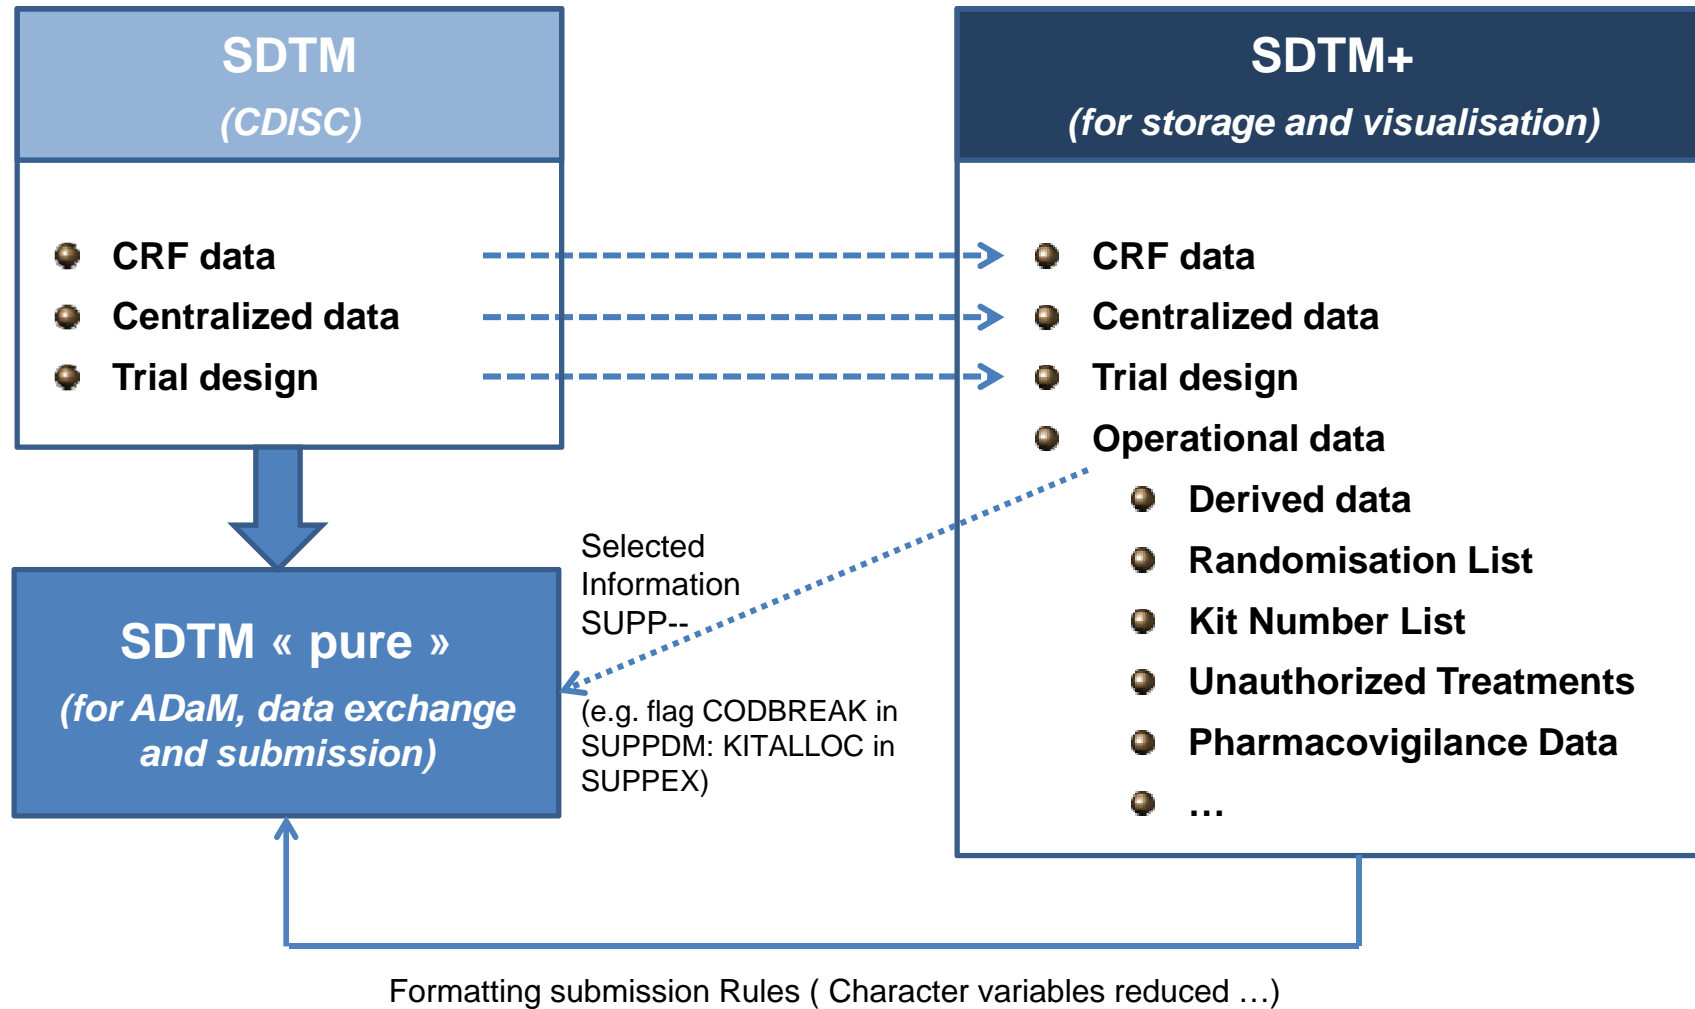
SDTM
(CDISC)

CRF data
Centralized data
Trial design

SDTM+
(for storage and visualisation)

CRF data
Centralized data
Trial design
Operational data
Derived data
Randomisation List
Kit Number List
Unauthorized Treatments
Pharmacovigilance Data
…

Selected Information SUPP--

SDTM « pure »
(for ADaM, data exchange and submission)

(e.g. flag CODBREAK in SUPPDM: KITALLOC in SUPPEX)

Formatting submission Rules ( Character variables reduced …)